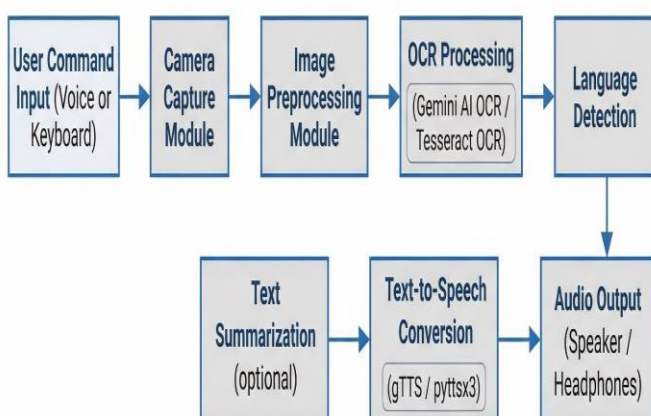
User Command Input (Voice or Keyboard)

Camera Capture Module

Image Preprocessing Module

OCR Processing

(Gemini AI OCR / Tesseract OCR)

Language Detection

Text Summarization (optional)

Text-to-Speech Conversion

(gTTS / pyttsx3)

Audio Output (Speaker / Headphones)